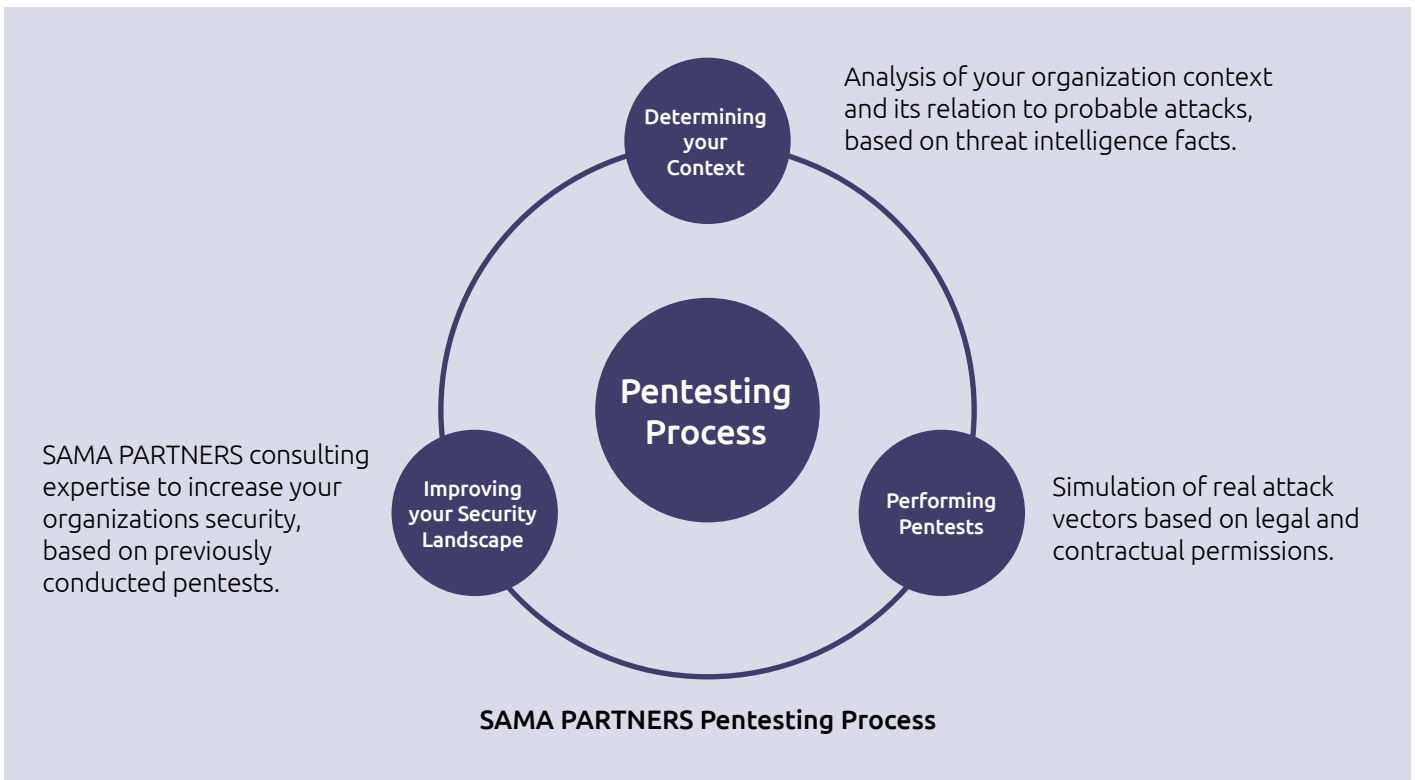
Determining your Context

Analysis of your organization context and its relation to probable attacks, based on threat intelligence facts.

Pentesting Process

SAMA PARTNERS consulting expertise to increase your organizations security, based on previously conducted pentests.

Improving your Security Landscape

Performing Pentests

Simulation of real attack vectors based on legal and contractual permissions.

SAMA PARTNERS Pentesting Process